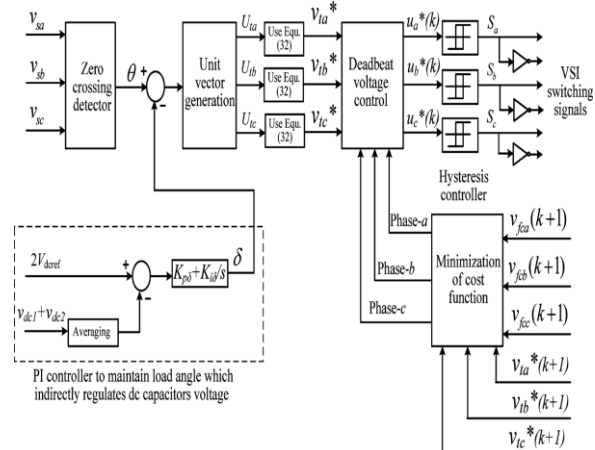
$v_{sa}$
$v_{sb}$
$v_{sc}$
Zero crossing detector
$\theta$
+
−
Unit vector generation
$U_{ta}$
$U_{tb}$
$U_{tc}$
Use Equ. (32)
Use Equ. (32)
Use Equ. (32)
$v_{ta}$*
$v_{tb}$*
$v_{tc}$*
Deadbeat voltage control
$u_a$*(k)
$u_b$*(k)
$u_c$*(k)
$S_a$
$S_b$
$S_c$
VSI switching signals
Hysteresis controller
Phase-a
Phase-b
Phase-c
Minimization of cost function
$v_{fca}(k+1)$
$v_{fcb}(k+1)$
$v_{fcc}(k+1)$
$v_{ta}$*(k+1)
$v_{tb}$*(k+1)
$v_{tc}$*(k+1)
$2V_{dcref}$
+
−
$v_{dc1}+v_{dc2}$
Averaging
$K_{p\delta}+K_{i\delta}/s$
$\delta$
PI controller to maintain load angle which indirectly regulates dc capacitors voltage